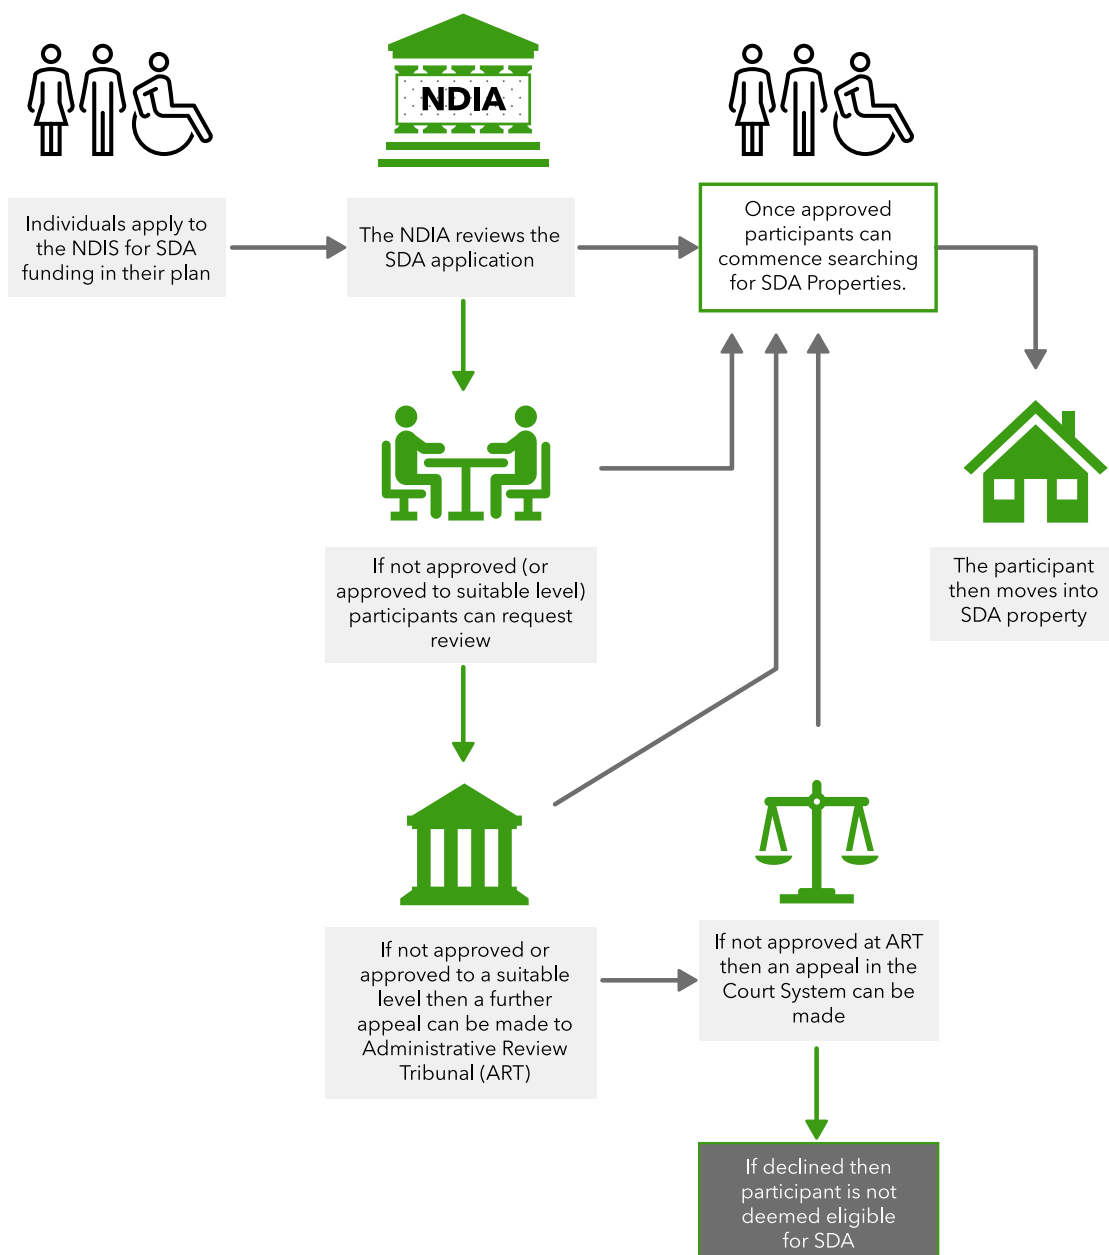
NDIA

Individuals apply to the NDIS for SDA funding in their plan

The NDIA reviews the SDA application

Once approved participants can commence searching for SDA Properties.

If not approved (or approved to suitable level) participants can request review

The participant then moves into SDA property

If not approved or approved to a suitable level then a further appeal can be made to Administrative Review Tribunal (ART)

If not approved at ART then an appeal in the Court System can be made

If declined then participant is not deemed eligible for SDA